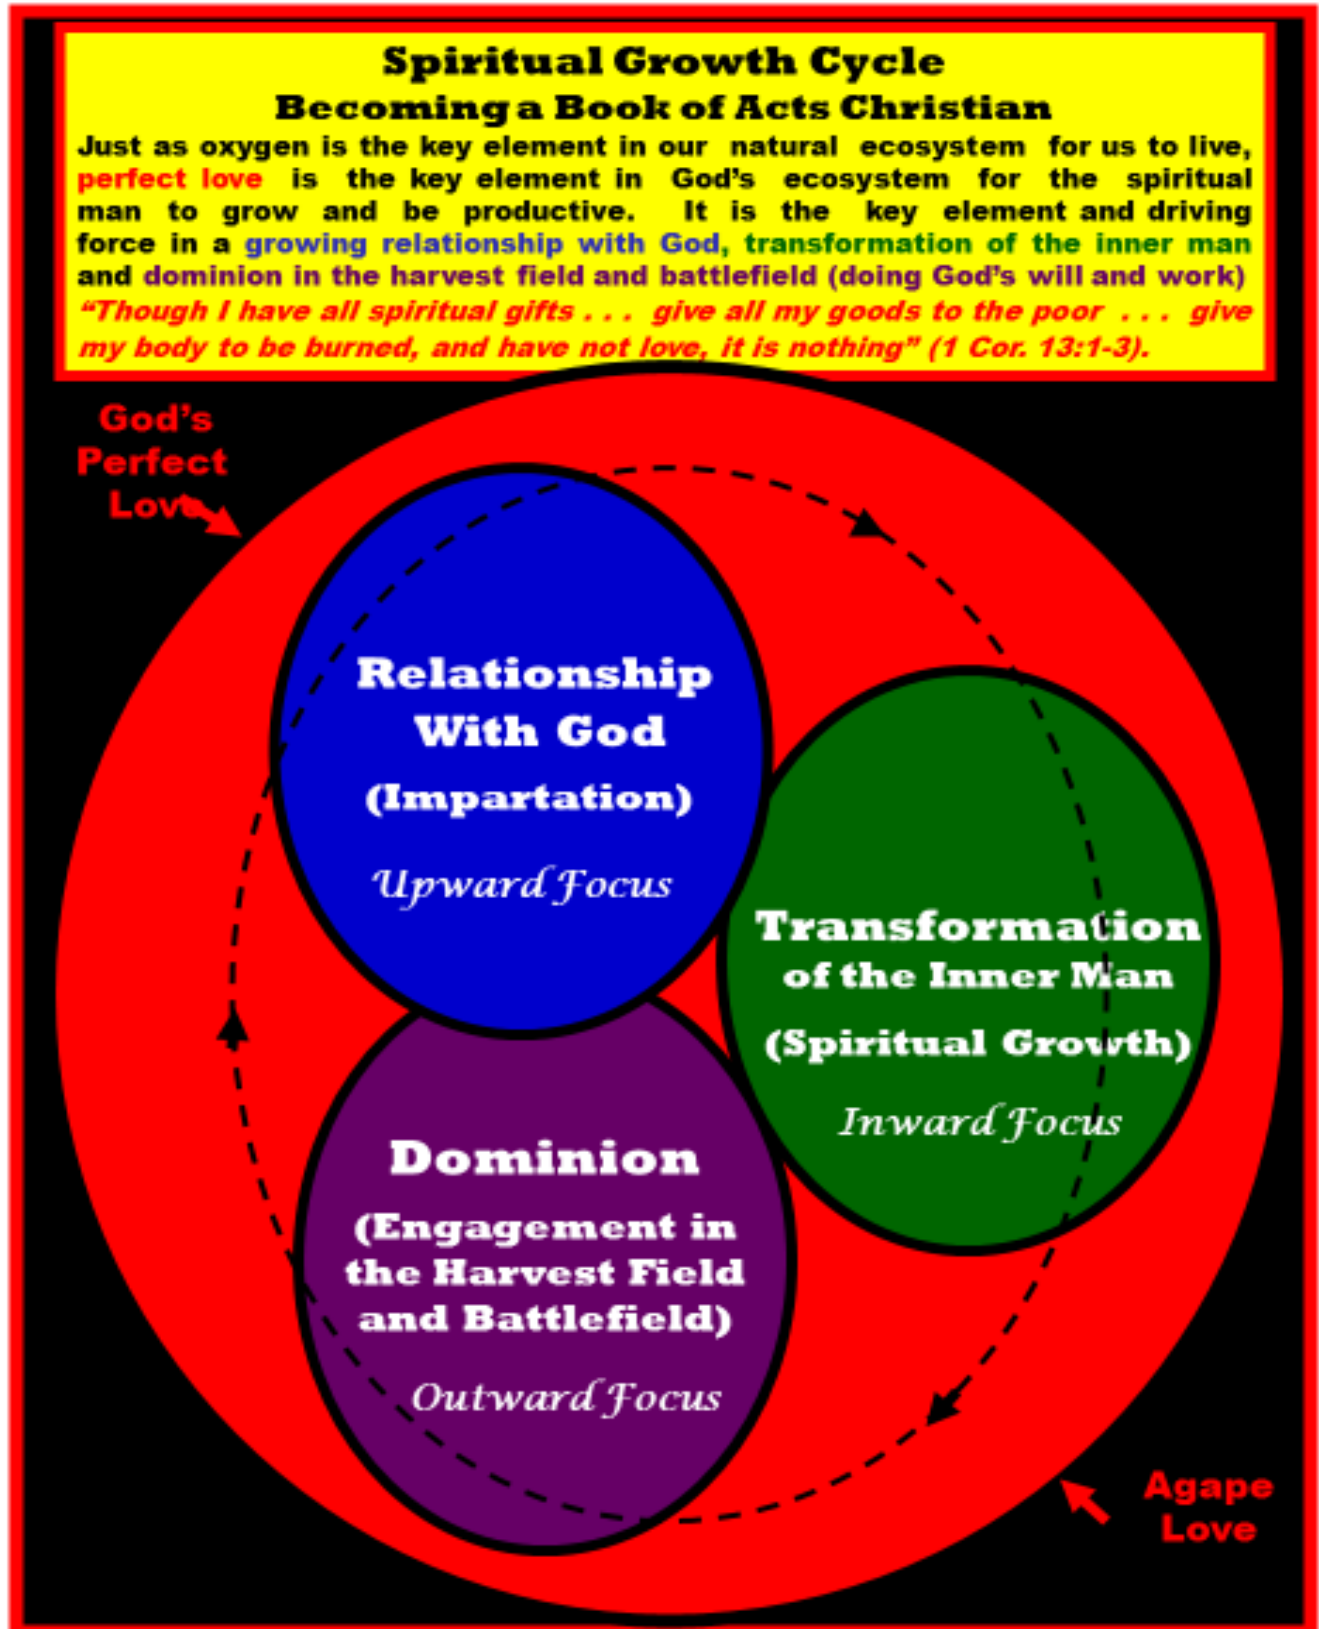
Spiritual Growth Cycle
Becoming a Book of Acts Christian

Just as oxygen is the key element in our natural ecosystem for us to live, perfect love is the key element in God's ecosystem for the spiritual man to grow and be productive. It is the key element and driving force in a growing relationship with God, transformation of the inner man and dominion in the harvest field and battlefield (doing God's will and work)

"Though I have all spiritual gifts . . . give all my goods to the poor . . . give my body to be burned, and have not love, it is nothing" (1 Cor. 13:1-3).

God's Perfect Love

Relationship With God
(Impartation)
Upward Focus

Transformation of the Inner Man
(Spiritual Growth)
Inward Focus

Dominion
(Engagement in the Harvest Field and Battlefield)
Outward Focus

Agape Love